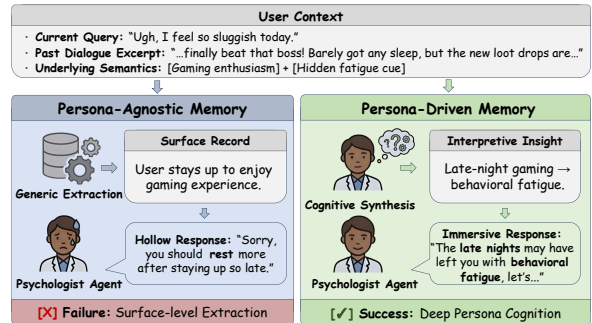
User Context

· Current Query: "Ugh, I feel so sluggish today."
· Past Dialogue Excerpt: "...finally beat that boss! Barely got any sleep, but the new loot drops are..."
· Underlying Semantics: [Gaming enthusiasm] + [Hidden fatigue cue]

Persona-Agnostic Memory

Surface Record

User stays up to enjoy gaming experience.

Generic Extraction

Hollow Response: "Sorry, you should rest more after staying up so late."

Psychologist Agent

[X] Failure: Surface-level Extraction

Persona-Driven Memory

Interpretive Insight

Late-night gaming → behavioral fatigue.

Cognitive Synthesis

Immersive Response: "The late nights may have left you with behavioral fatigue, let's..."

Psychologist Agent

[✓] Success: Deep Persona Cognition